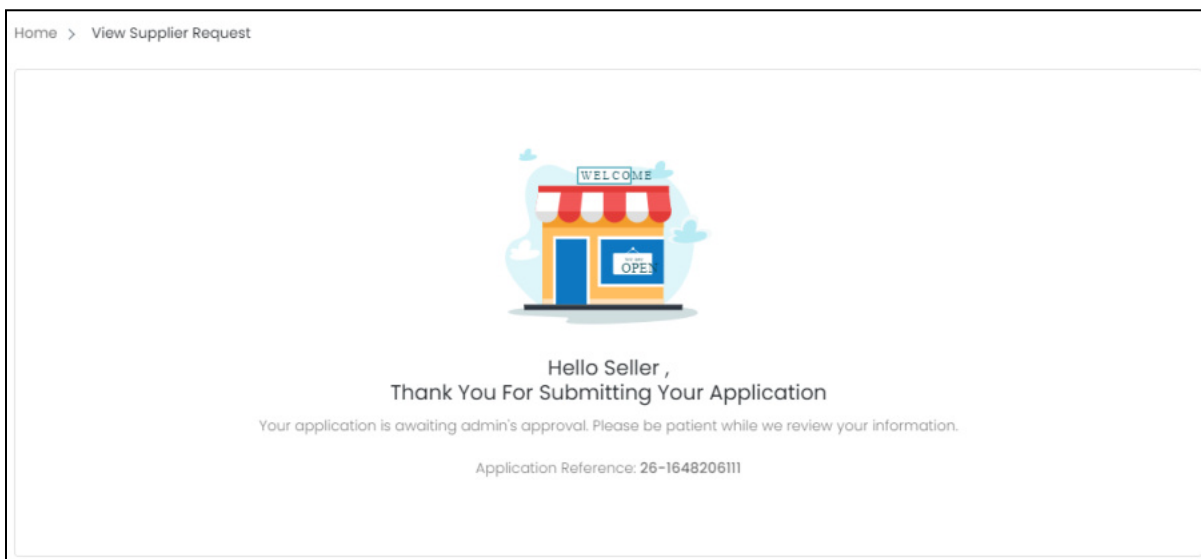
Home > View Supplier Request

WELCOME

WE ARE
OPEN

Hello Seller ,
Thank You For Submitting Your Application

Your application is awaiting admin's approval. Please be patient while we review your information.

Application Reference: 26-1648206111